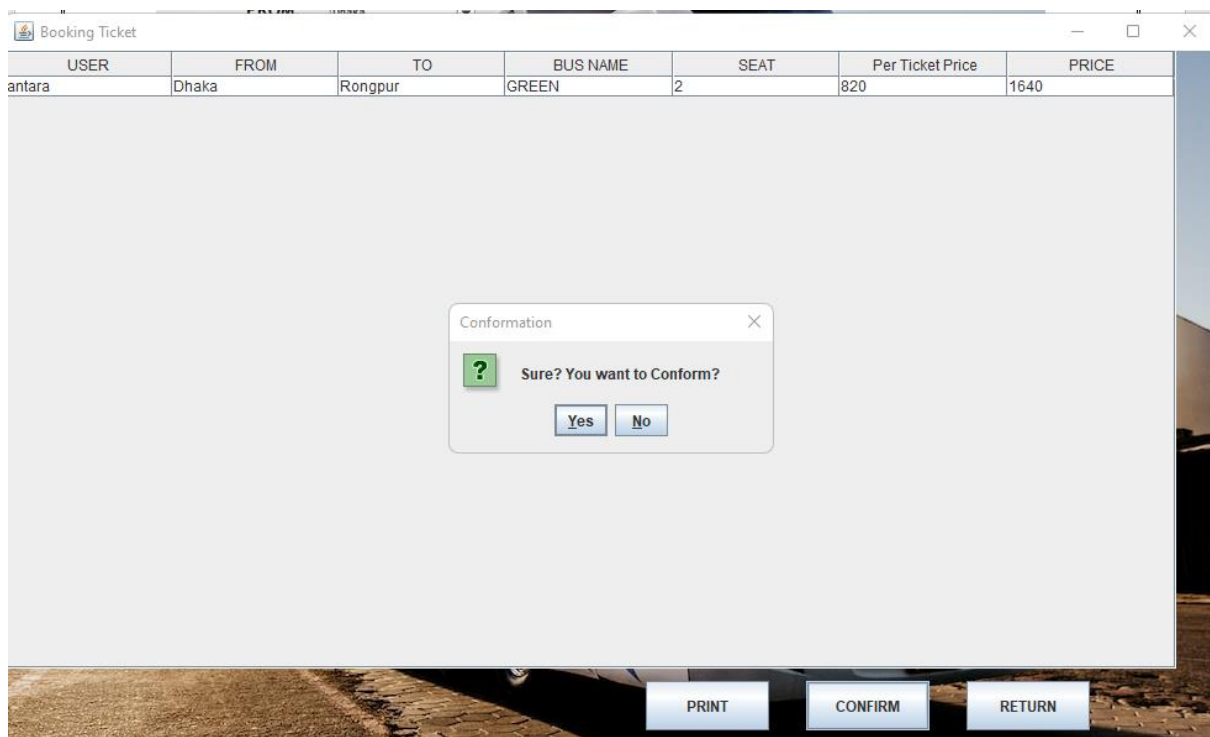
Booking Ticket

| USER | FROM | TO | BUS NAME | SEAT | Per Ticket Price | PRICE |
|---|---|---|---|---|---|---|
| antara | Dhaka | Rongpur | GREEN | 2 | 820 | 1640 |

Conformation

?

Sure? You want to Conform?

Yes No

PRINT CONFIRM RETURN